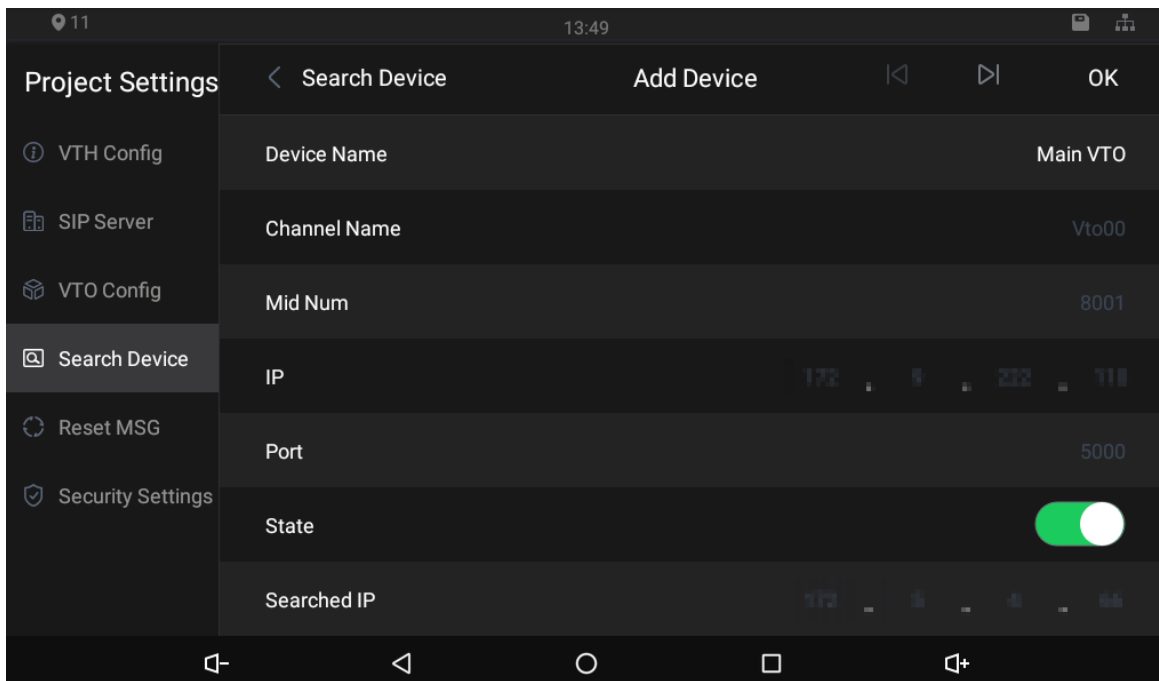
11

13:49

Project Settings

VTH Config

SIP Server

VTO Config

Search Device

Reset MSG

Security Settings

< Search Device

Add Device

OK

| | |
|---|---|
| Device Name | Main VTO |
| Channel Name | Vto00 |
| Mid Num | 8001 |
| IP | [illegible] . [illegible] . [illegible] . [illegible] |
| Port | 5000 |
| State | |
| Searched IP | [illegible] . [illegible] . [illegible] . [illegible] |